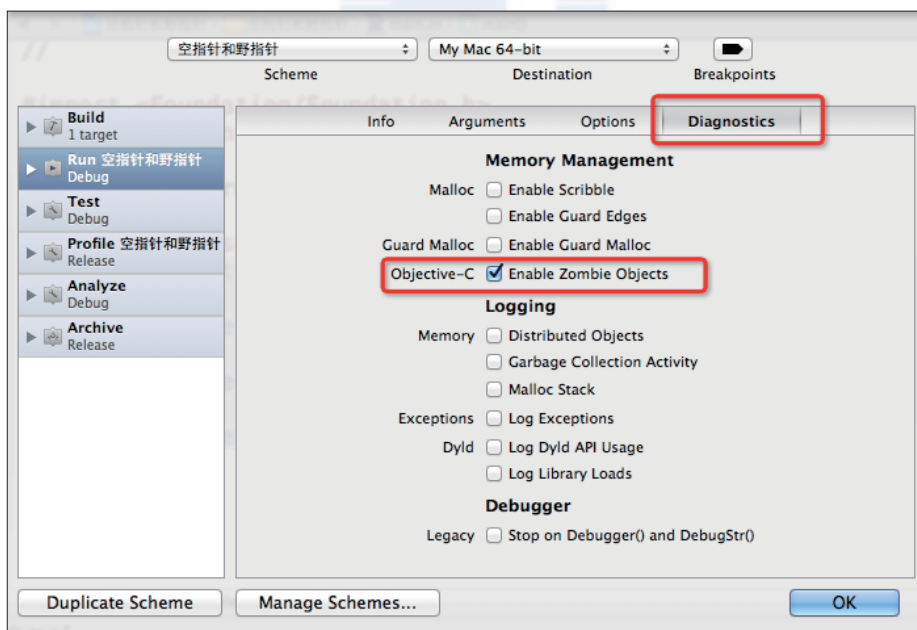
空指针和野指针
Scheme

My Mac 64-bit
Destination

Breakpoints

Build
1 target

Run 空指针和野指针
Debug

Test
Debug

Profile 空指针和野指针
Release

Analyze
Debug

Archive
Release

Info Arguments Options Diagnostics

Memory Management

Malloc Enable Scribble
Enable Guard Edges
Guard Malloc Enable Guard Malloc
Objective-C Enable Zombie Objects

Logging

Memory Distributed Objects
Garbage Collection Activity
Malloc Stack
Exceptions Log Exceptions
Dyld Log Dyld API Usage
Log Library Loads

Debugger

Legacy Stop on Debugger() and DebugStr()

Duplicate Scheme
Manage Schemes...
OK